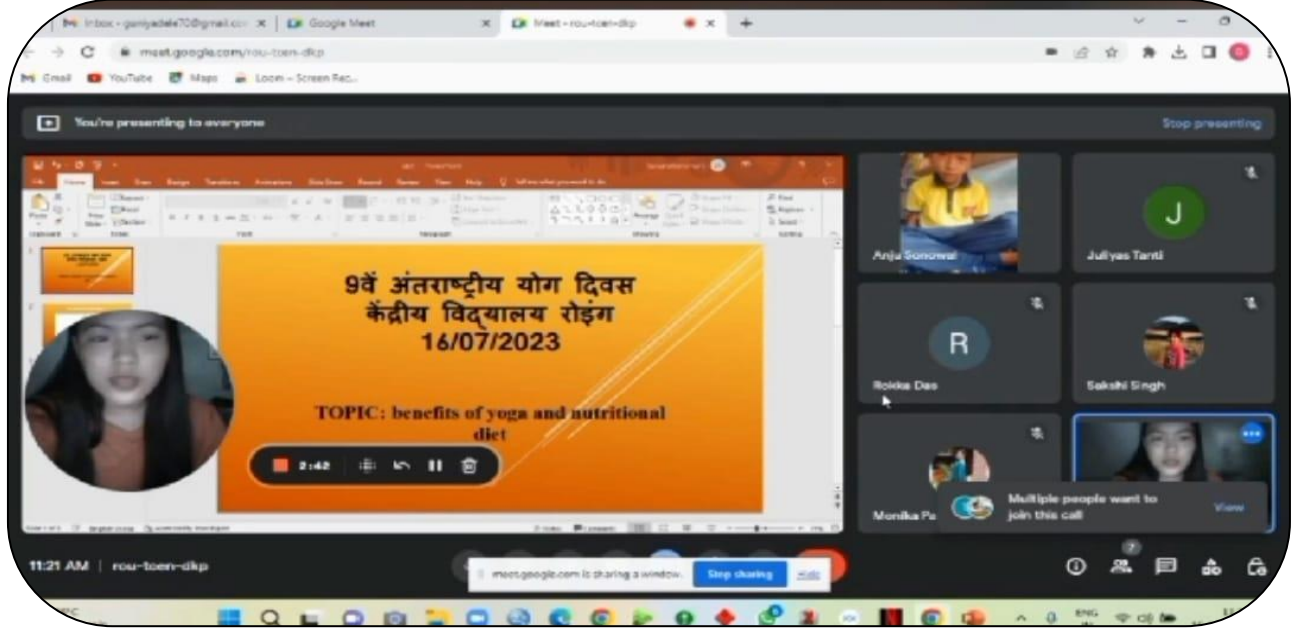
Inbox - goniyadele70@gmail.com
Google Meet
Meet - rou-toen-dkp
meet.google.com/rou-toen-dkp
Gmail YouTube Maps Loom – Screen Rec...

You're presenting to everyone
Stop presenting

9वें अंतराष्ट्रीय योग दिवस
केंद्रीय विद्यालय रोइंग
16/07/2023

TOPIC: benefits of yoga and nutritional diet

2:42

Anju Sonowal
J
Juliyas Tanti
R
Rokka Das
Sakshi Singh
Monika Pa
Multiple people want to join this call
View

11:21 AM | rou-toen-dkp
meet.google.com is sharing a window.
Stop sharing
Hide
7
ENG